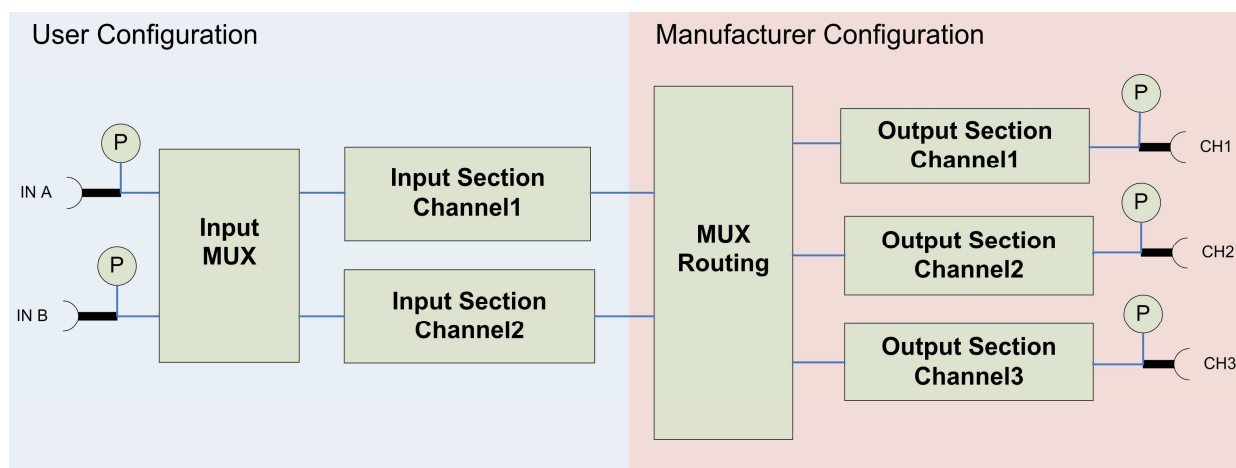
User Configuration

Manufacturer Configuration

P

IN A

P

IN B

Input MUX

Input Section Channel1

Input Section Channel2

MUX Routing

Output Section Channel1

P

CH1

Output Section Channel2

P

CH2

Output Section Channel3

P

CH3